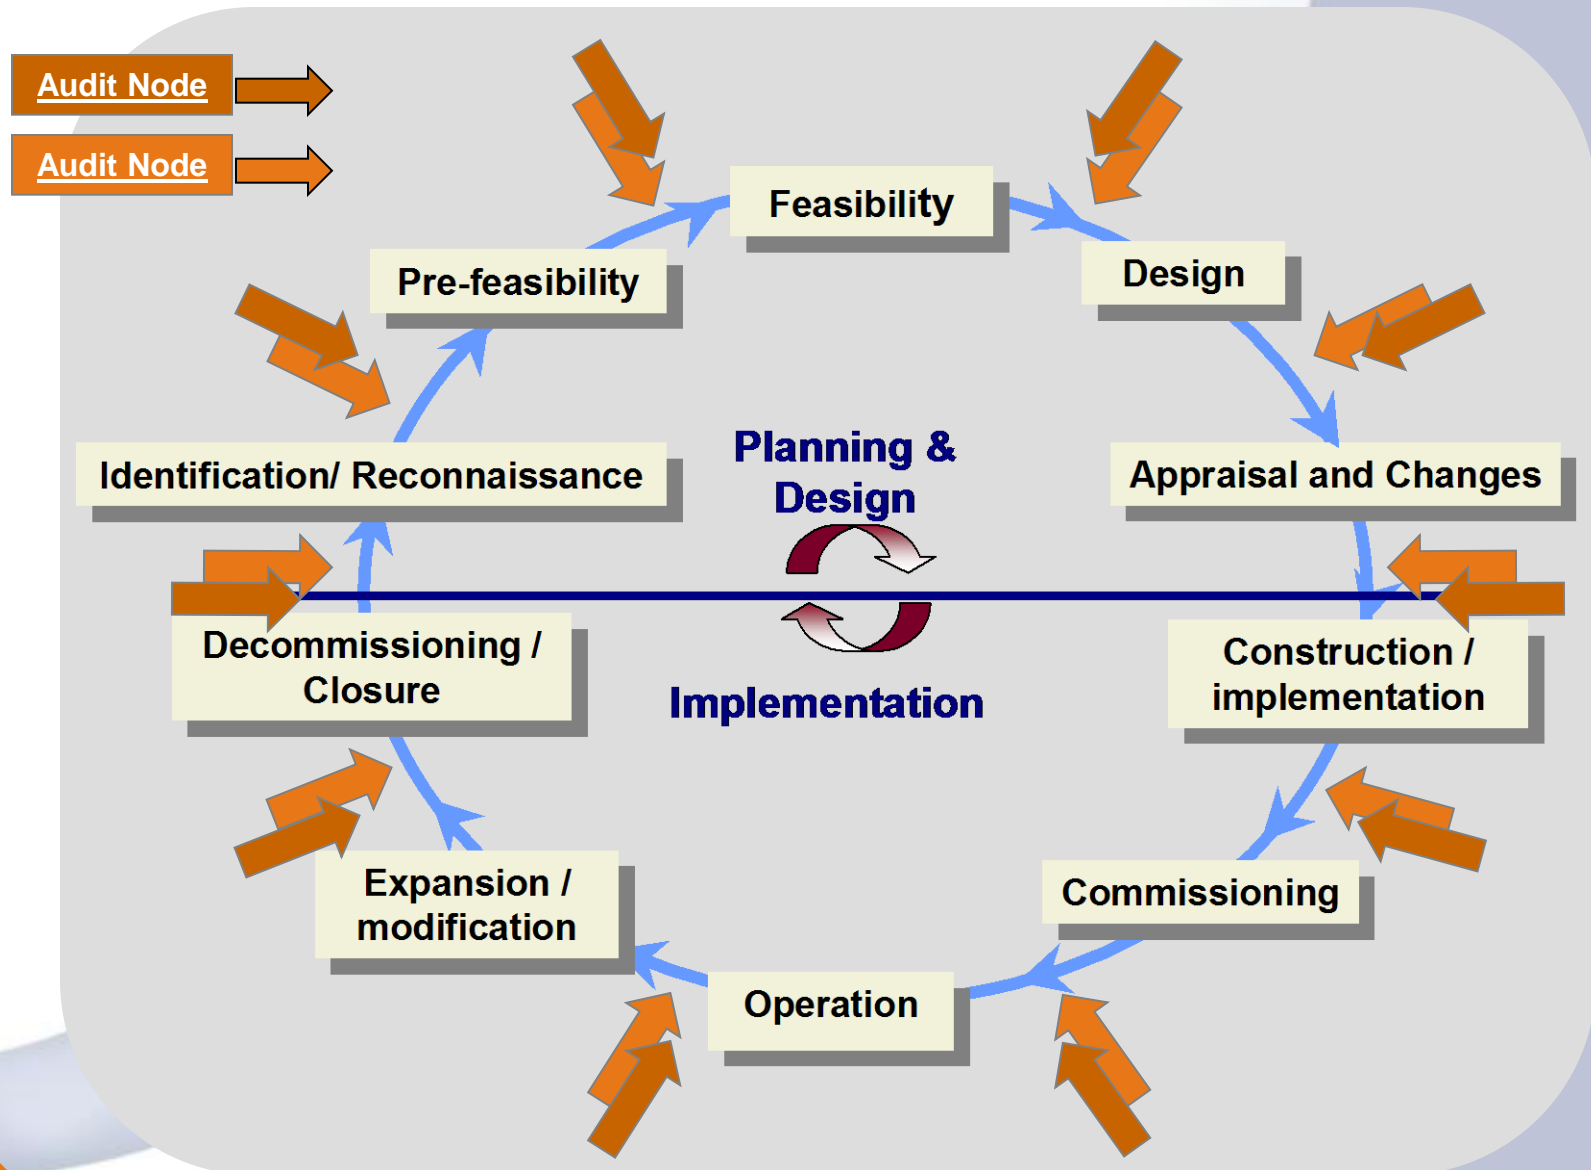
Audit Node

Audit Node

Feasibility

Pre-feasibility

Design

Identification/ Reconnaissance

Planning & Design

Appraisal and Changes

Decommissioning / Closure

Construction / implementation

Implementation

Expansion / modification

Commissioning

Operation